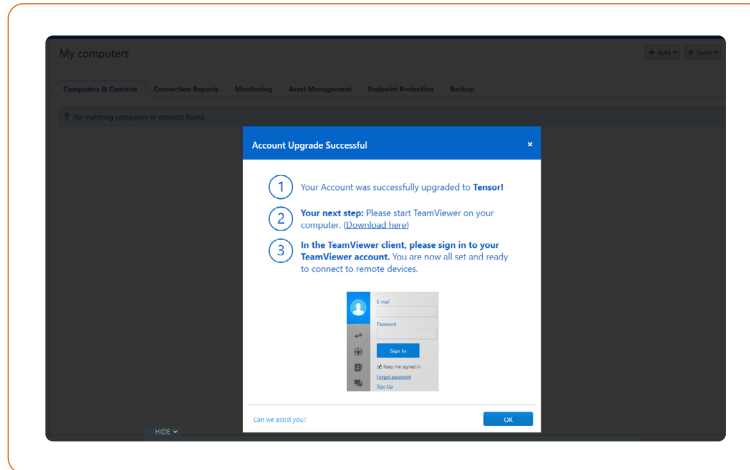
My computers

+ Add ▾ ⚙ Items ▾

Computers & Contacts Connection Reports Monitoring Asset Management Endpoint Protection Backup

No matching computers or contacts found.

Account Upgrade Successful ×

1 Your Account was successfully upgraded to **Tensor!**

2 **Your next step:** Please start TeamViewer on your computer. (Download here)

3 **In the TeamViewer client, please sign in to your TeamViewer account.** You are now all set and ready to connect to remote devices.

E-mail

Password

Sign In

Keep me signed in

Forgot password

Sign Up

Can we assist you?

OK

HIDE ⌄